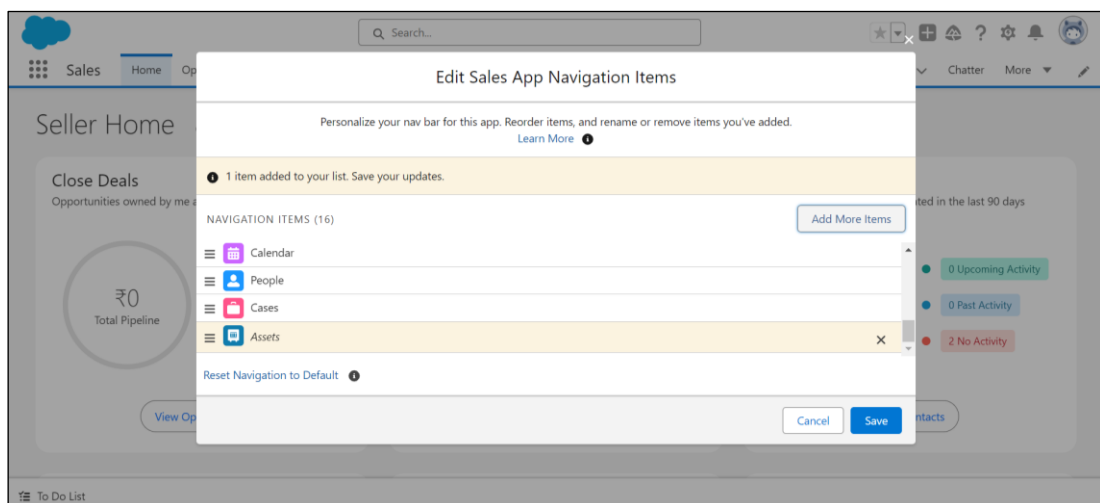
Search...

Sales Home Op

Chatter More

Seller Home

Close Deals

Opportunities owned by me a

₹0

Total Pipeline

View Op

ted in the last 90 days

0 Upcoming Activity

0 Past Activity

2 No Activity

ntacts

Edit Sales App Navigation Items

Personalize your nav bar for this app. Reorder items, and rename or remove items you've added.

Learn More

1 item added to your list. Save your updates.

NAVIGATION ITEMS (16)

Add More Items

Calendar

People

Cases

Assets

Reset Navigation to Default

Cancel

Save

To Do List